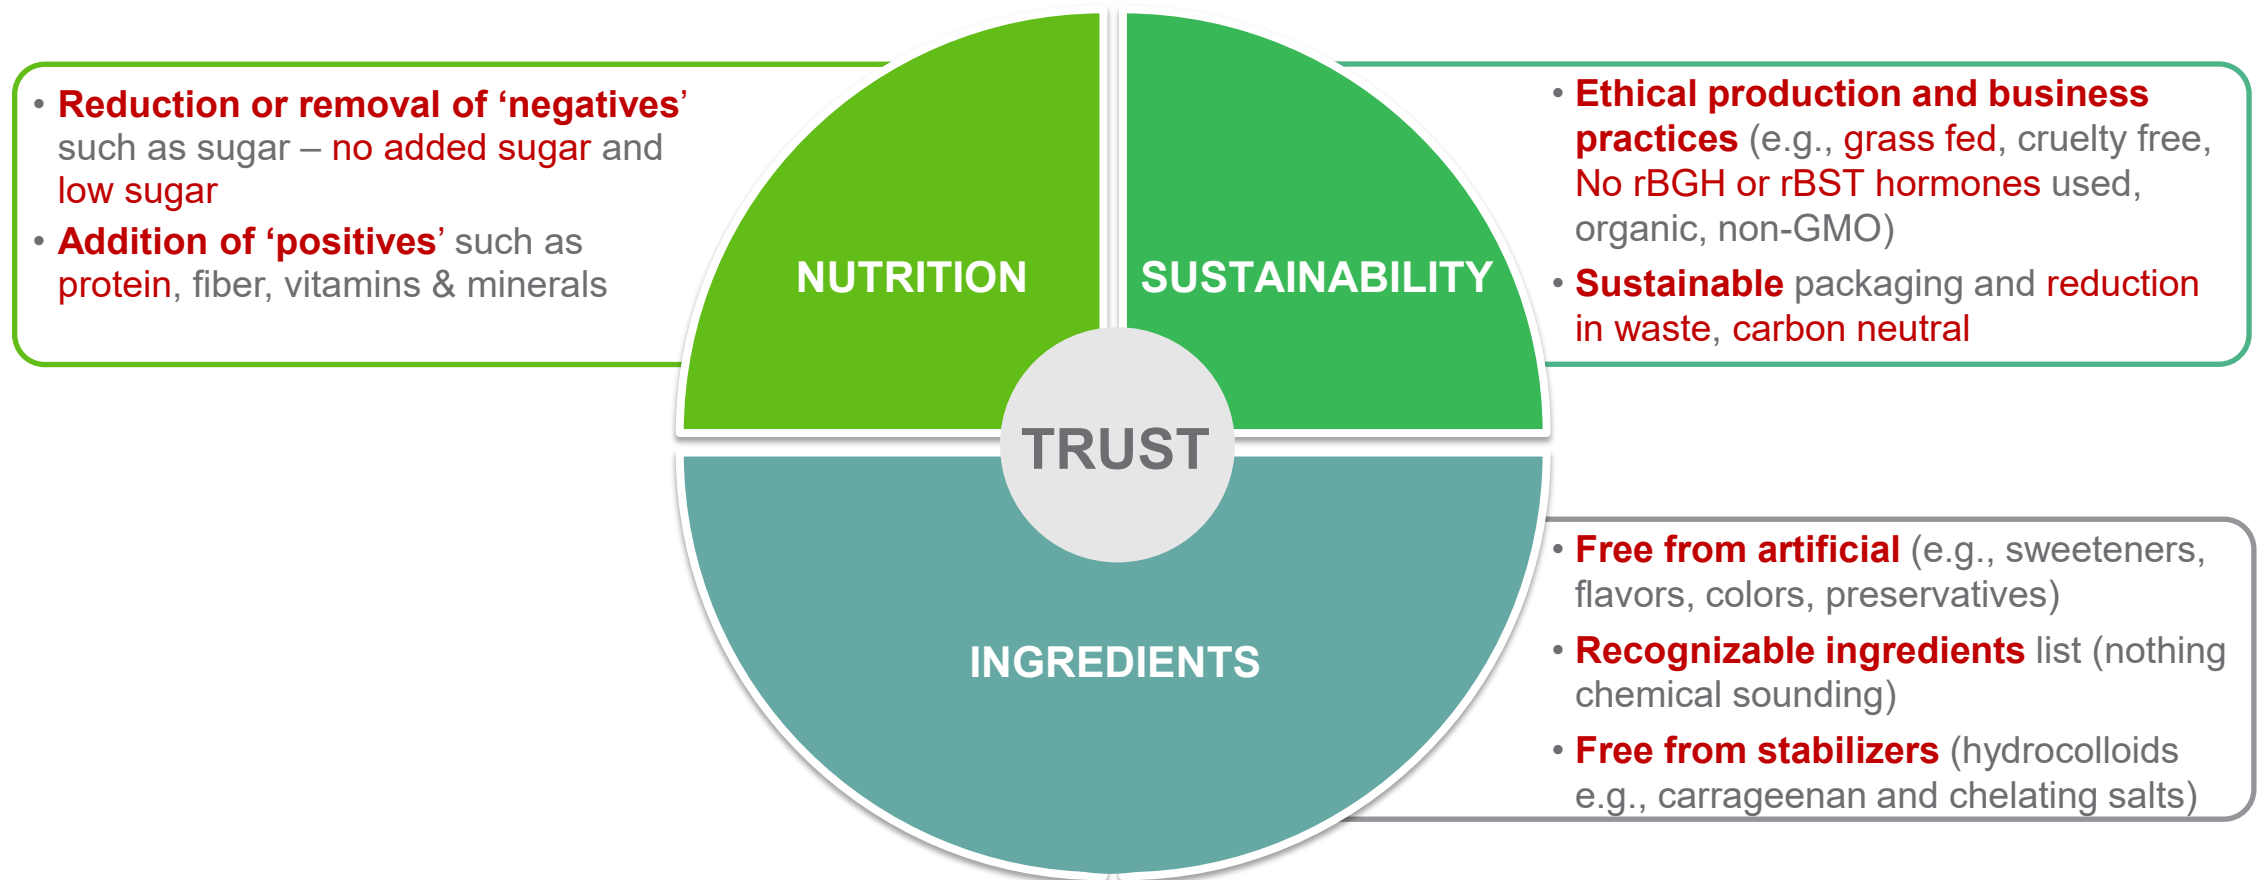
• Reduction or removal of 'negatives' such as sugar – no added sugar and low sugar
• Addition of 'positives' such as protein, fiber, vitamins & minerals

NUTRITION

SUSTAINABILITY

• Ethical production and business practices (e.g., grass fed, cruelty free, No rBGH or rBST hormones used, organic, non-GMO)
• Sustainable packaging and reduction in waste, carbon neutral

TRUST

INGREDIENTS

• Free from artificial (e.g., sweeteners, flavors, colors, preservatives)
• Recognizable ingredients list (nothing chemical sounding)
• Free from stabilizers (hydrocolloids e.g., carrageenan and chelating salts)